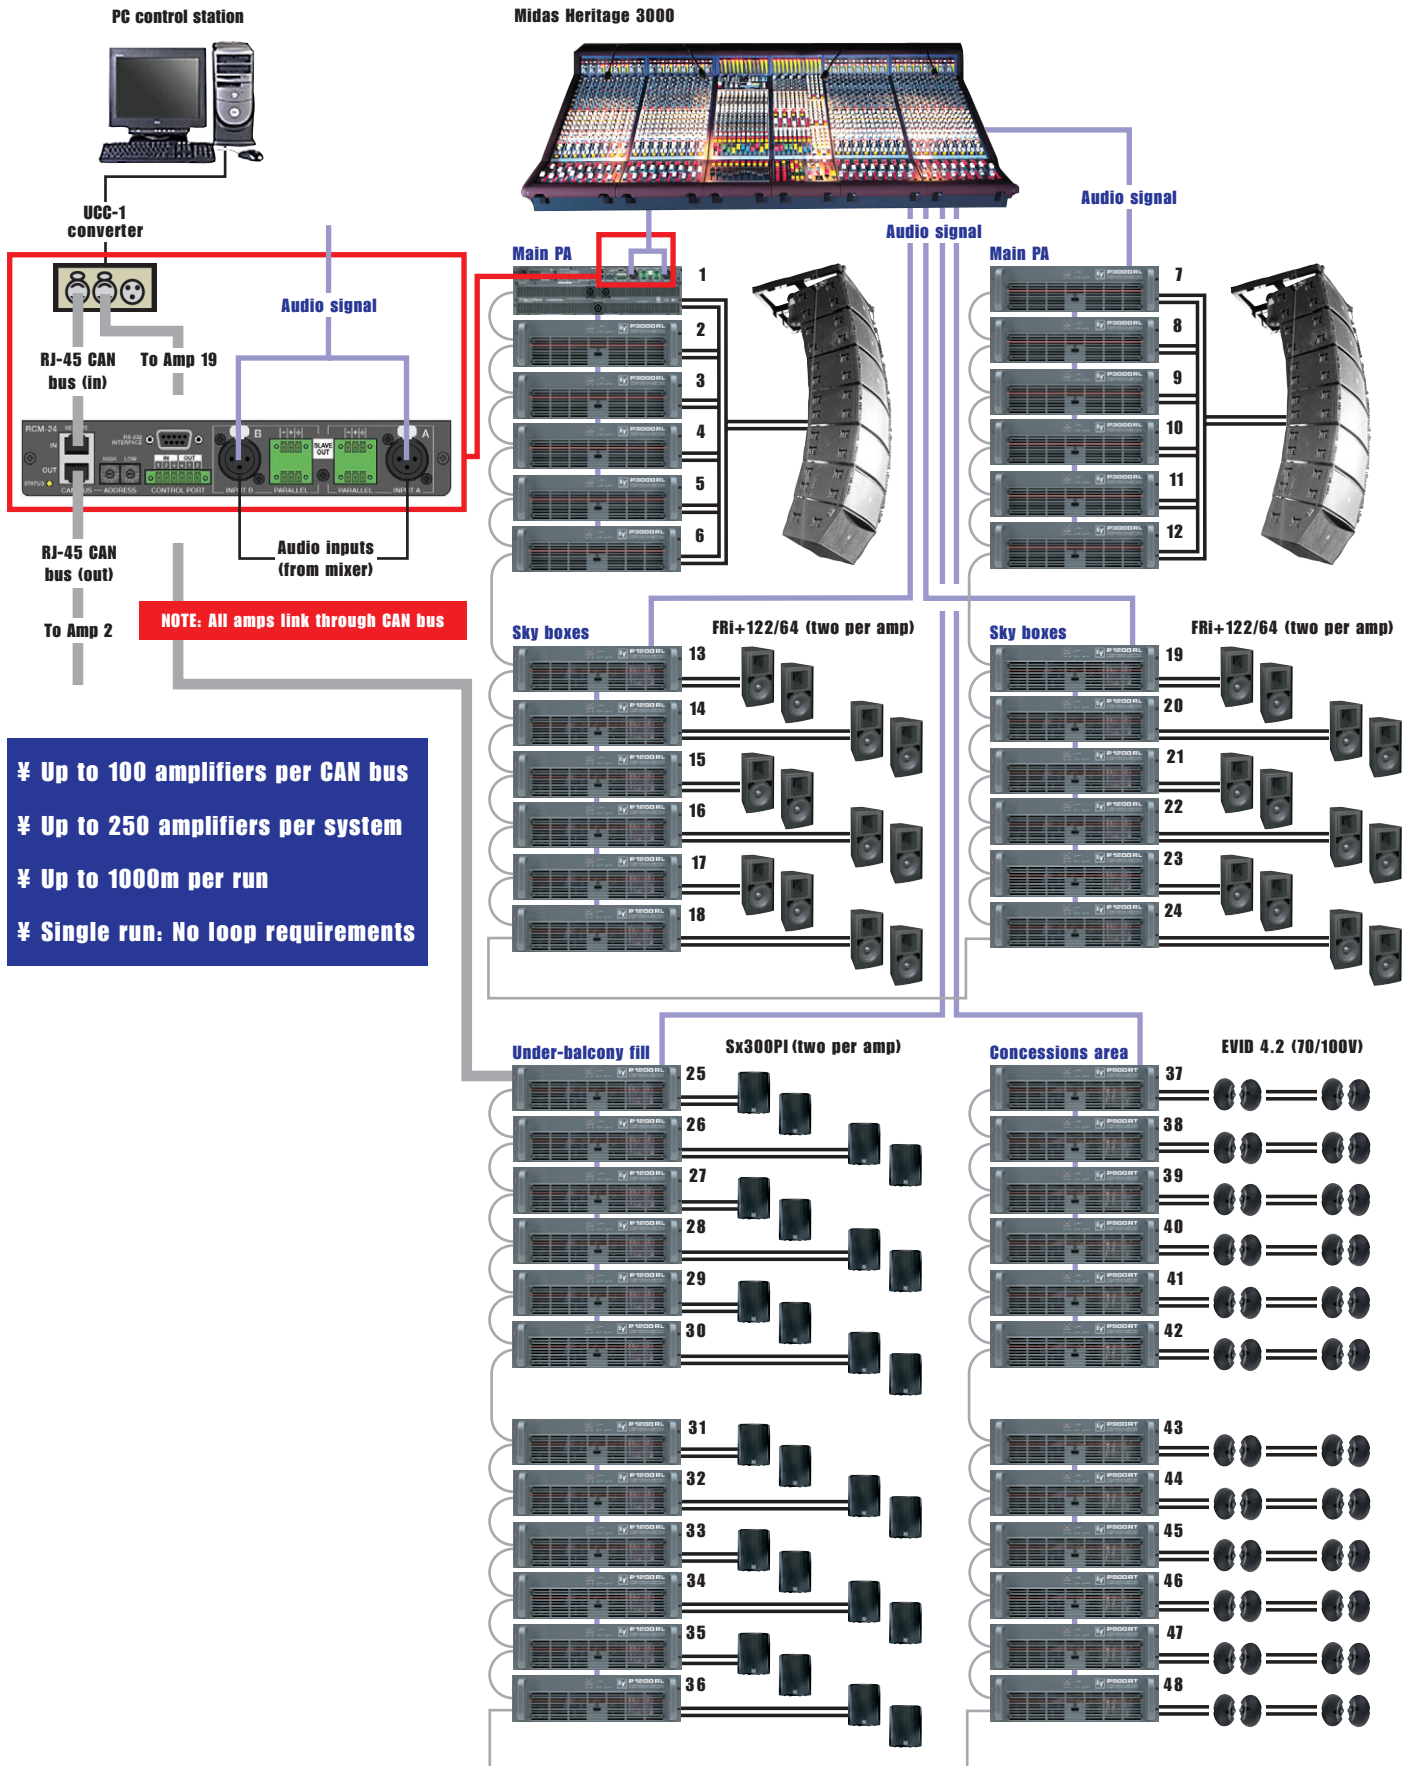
PC control station

Midas Heritage 3000

UCC-1 converter

Audio signal

Audio signal

Audio signal

Main PA

Main PA

RJ-45 CAN bus (in)

To Amp 19

RCM-24

RS-232 INTERFACE

IN

OUT

STATUS

CAN BUS

HIGH

LOW

ADDRESS

CONTROL PORT

INPUT B

PARALLEL

SLAVE OUT

PARALLEL

INPUT A

B

A

RJ-45 CAN bus (out)

Audio inputs (from mixer)

To Amp 2

NOTE: All amps link through CAN bus

¥ Up to 100 amplifiers per CAN bus

¥ Up to 250 amplifiers per system

¥ Up to 1000m per run

¥ Single run: No loop requirements

1
2
3
4
5
6

7
8
9
10
11
12

Sky boxes

FRi+122/64 (two per amp)

Sky boxes

FRi+122/64 (two per amp)

13
14
15
16
17
18

19
20
21
22
23
24

Under-balcony fill

Sx300PI (two per amp)

Concessions area

EVID 4.2 (70/100V)

25
26
27
28
29
30
31
32
33
34
35
36

37
38
39
40
41
42
43
44
45
46
47
48